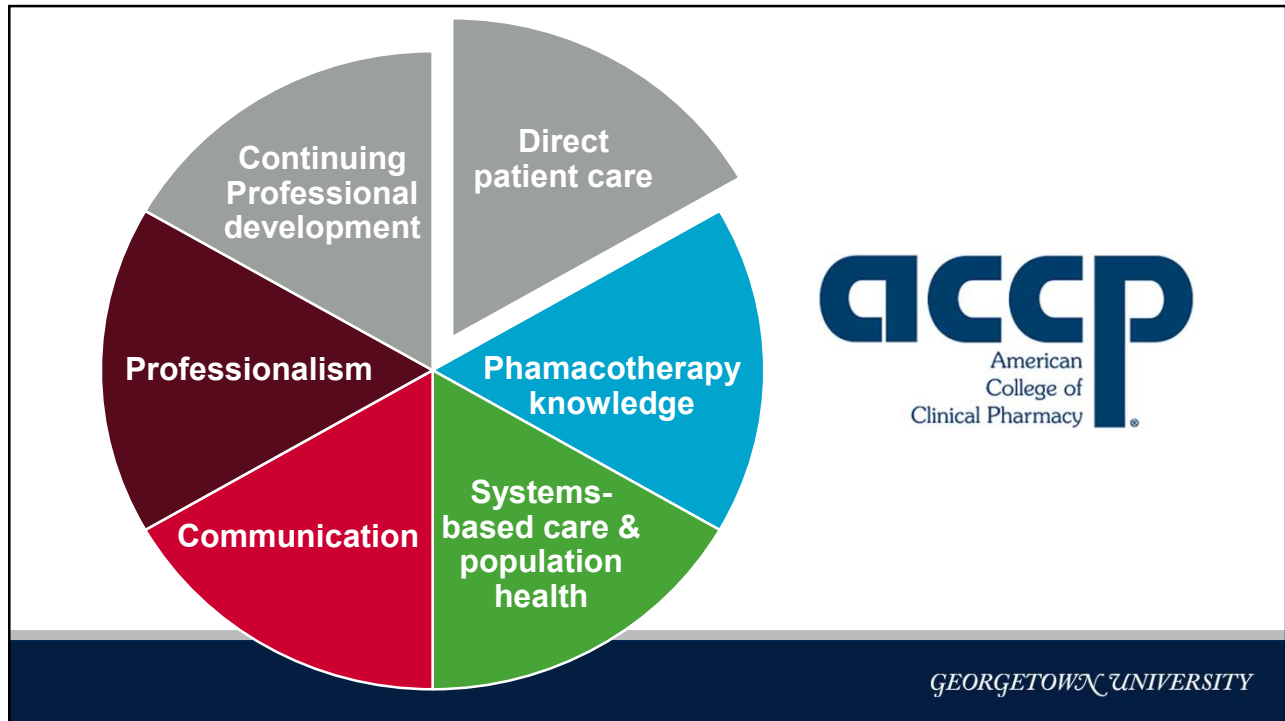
Direct patient care

Phamacotherapy knowledge

Systems-based care & population health

Communication

Professionalism

Continuing Professional development

accp

American College of Clinical Pharmacy

GEORGETOWN UNIVERSITY